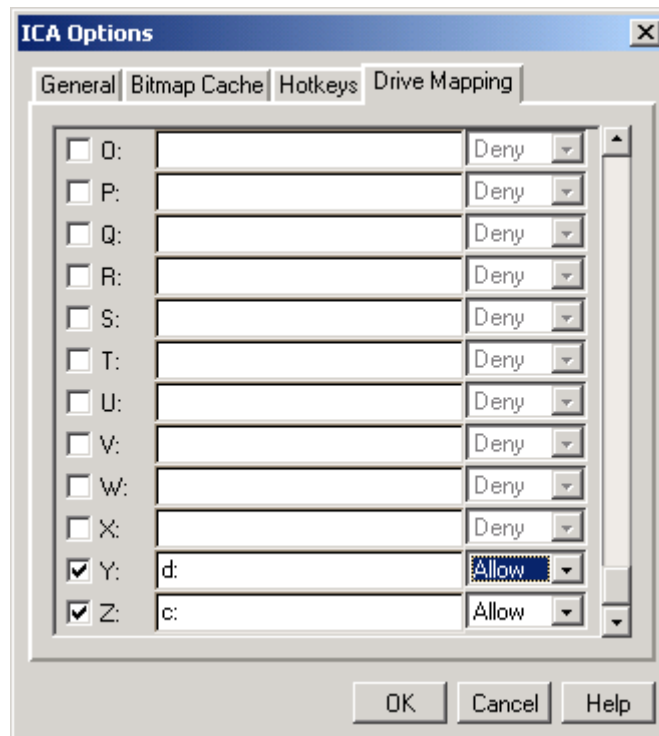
ICA Options

General Bitmap Cache Hotkeys Drive Mapping

| | | |
|---|---|---|
| O: | | Deny |
| P: | | Deny |
| Q: | | Deny |
| R: | | Deny |
| S: | | Deny |
| T: | | Deny |
| U: | | Deny |
| V: | | Deny |
| W: | | Deny |
| X: | | Deny |
| Y: | d: | Allow |
| Z: | c: | Allow |

OK Cancel Help